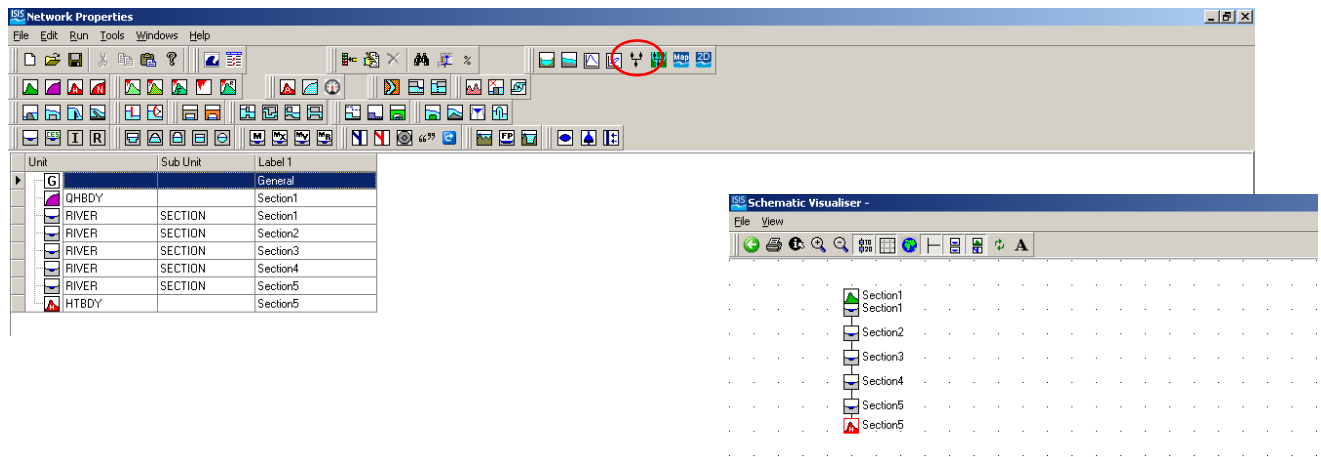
ISIS Network Properties

File Edit Run Tools Windows Help

Map 2D

| Unit | Sub Unit | Label 1 |
|---|---|---|
| G | | General |
| QHBDY | | Section1 |
| RIVER | SECTION | Section1 |
| RIVER | SECTION | Section2 |
| RIVER | SECTION | Section3 |
| RIVER | SECTION | Section4 |
| RIVER | SECTION | Section5 |
| HTBDY | | Section5 |

ISIS Schematic Visualiser -

File View

A

Section1
Section1
Section2
Section3
Section4
Section5
Section5